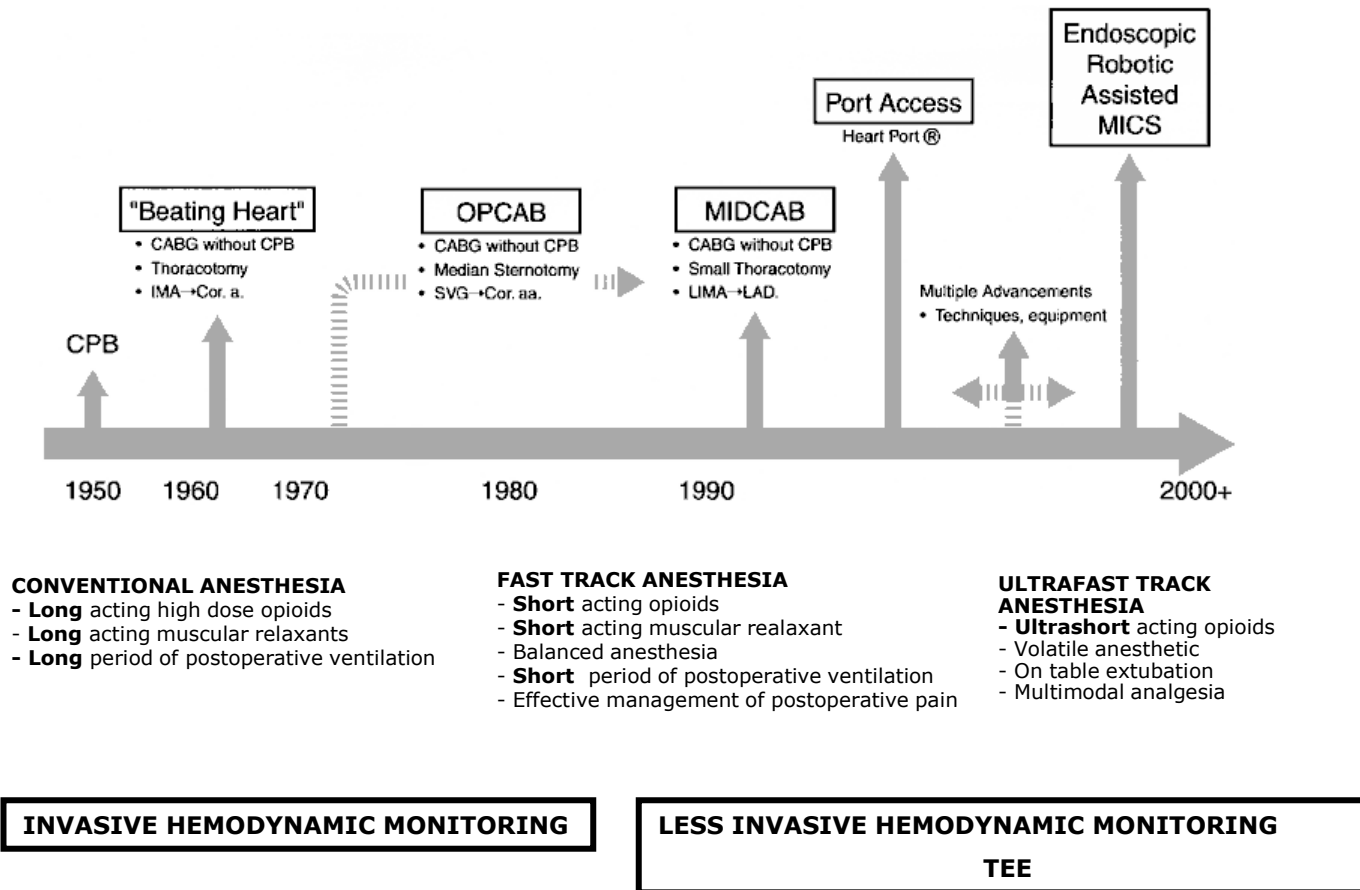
Endoscopic Robotic Assisted MICS

Port Access
Heart Port ®

"Beating Heart"
• CABG without CPB
• Thoracotomy
• IMA→Cor. a.

OPCAB
• CABG without CPB
• Median Sternotomy
• SVG→Cor. aa.

MIDCAB
• CABG without CPB
• Small Thoracotomy
• LIMA→LAD.

Multiple Advancements
• Techniques, equipment

CPB

1950 1960 1970 1980 1990 2000+

CONVENTIONAL ANESTHESIA
- **Long** acting high dose opioids
- **Long** acting muscular relaxants
- **Long** period of postoperative ventilation

FAST TRACK ANESTHESIA
- **Short** acting opioids
- **Short** acting muscular realaxant
- Balanced anesthesia
- **Short** period of postoperative ventilation
- Effective management of postoperative pain

ULTRAFAST TRACK ANESTHESIA
- **Ultrashort** acting opioids
- Volatile anesthetic
- On table extubation
- Multimodal analgesia

INVASIVE HEMODYNAMIC MONITORING

LESS INVASIVE HEMODYNAMIC MONITORING
TEE